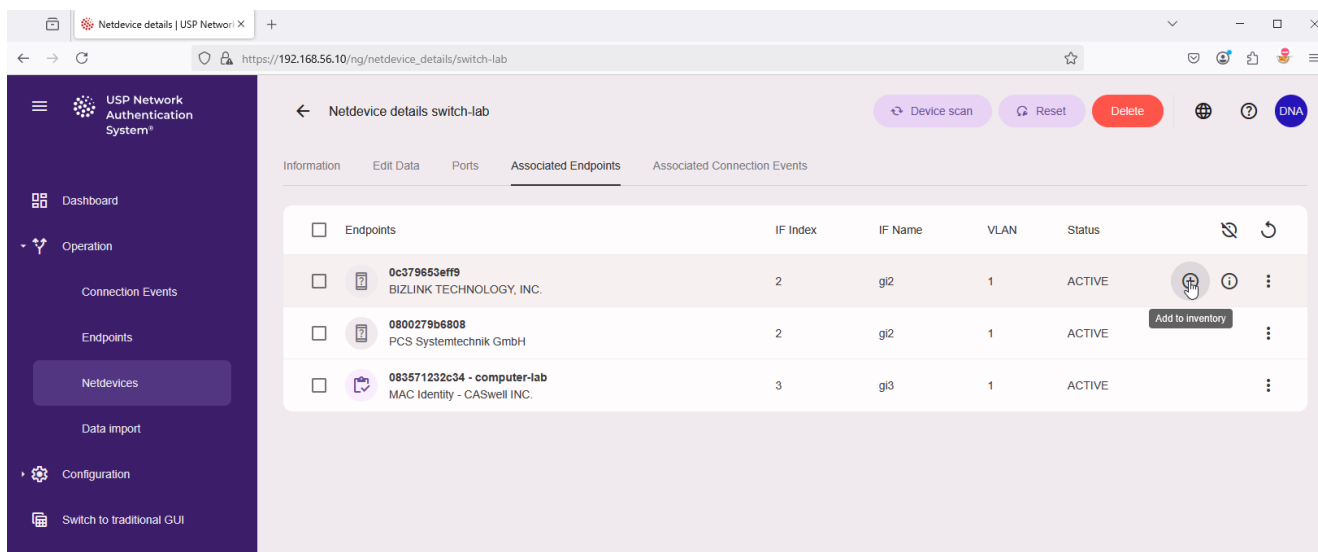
Netdevice details | USP Networl ×
+
https://192.168.56.10/ng/netdevice_details/switch-lab

USP Network Authentication System®

Dashboard
Operation
Connection Events
Endpoints
Netdevices
Data import
Configuration
Switch to traditional GUI

Netdevice details switch-lab

Device scan
Reset
Delete
DNA

Information
Edit Data
Ports
Associated Endpoints
Associated Connection Events

| | Endpoints | IF Index | IF Name | VLAN | Status |
|---|---|---|---|---|---|
| | 0c379653eff9 BIZLINK TECHNOLOGY, INC. | 2 | gi2 | 1 | ACTIVE |
| | 0800279b6808 PCS Systemtechnik GmbH | 2 | gi2 | 1 | ACTIVE |
| | 083571232c34 - computer-lab MAC Identity - CASwell INC. | 3 | gi3 | 1 | ACTIVE |

Add to inventory